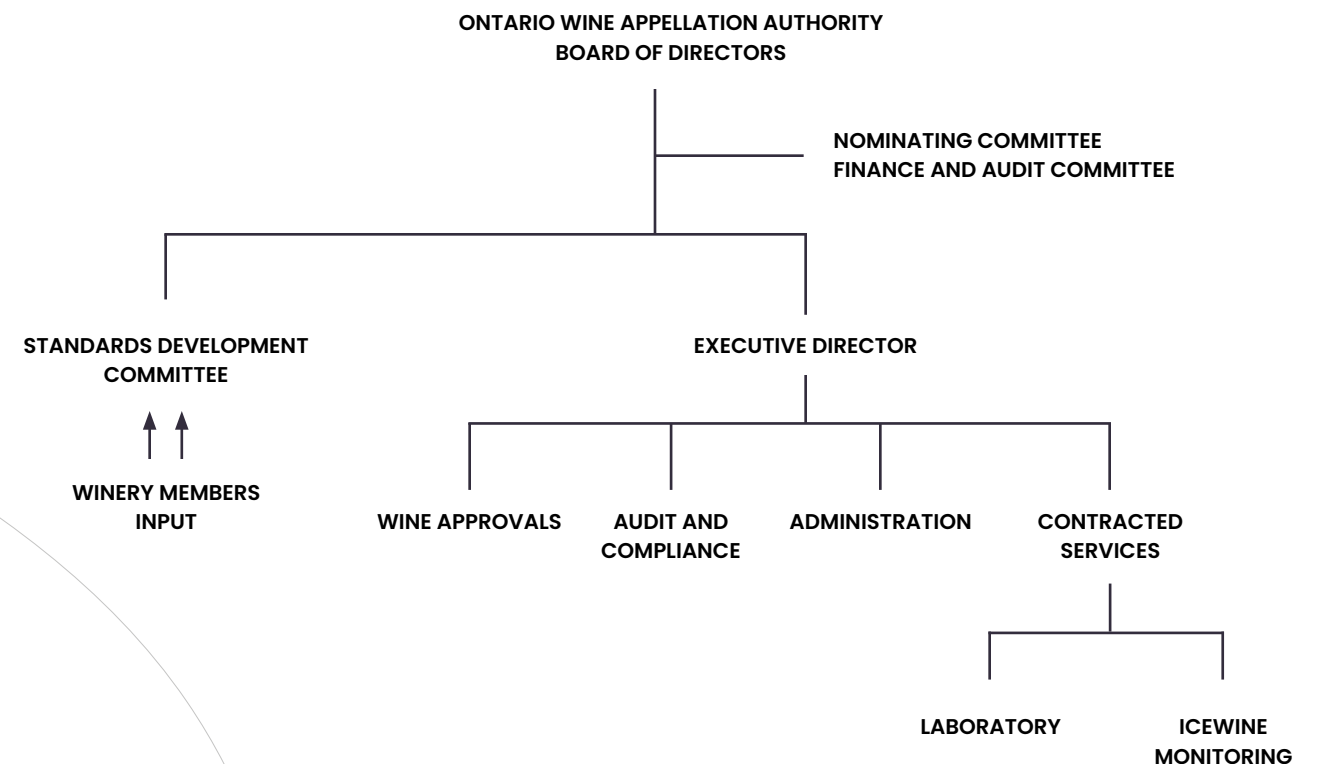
ONTARIO WINE APPELLATION AUTHORITY
BOARD OF DIRECTORS

NOMINATING COMMITTEE
FINANCE AND AUDIT COMMITTEE

STANDARDS DEVELOPMENT COMMITTEE

WINERY MEMBERS INPUT

EXECUTIVE DIRECTOR

WINE APPROVALS

AUDIT AND COMPLIANCE

ADMINISTRATION

CONTRACTED SERVICES

LABORATORY

ICEWINE MONITORING